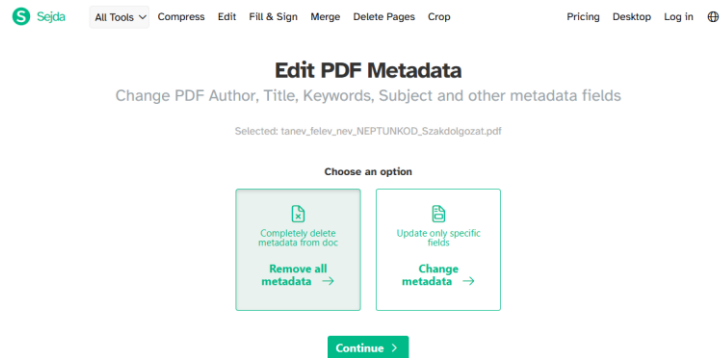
Sejda All Tools Compress Edit Fill & Sign Merge Delete Pages Crop Pricing Desktop Log in

Edit PDF Metadata

Change PDF Author, Title, Keywords, Subject and other metadata fields

Selected: tanev_felev_nev_NEPTUNKOD_Szakdolgozat.pdf

Choose an option

Completely delete metadata from doc

Remove all metadata →

Update only specific fields

Change metadata →

Continue ›